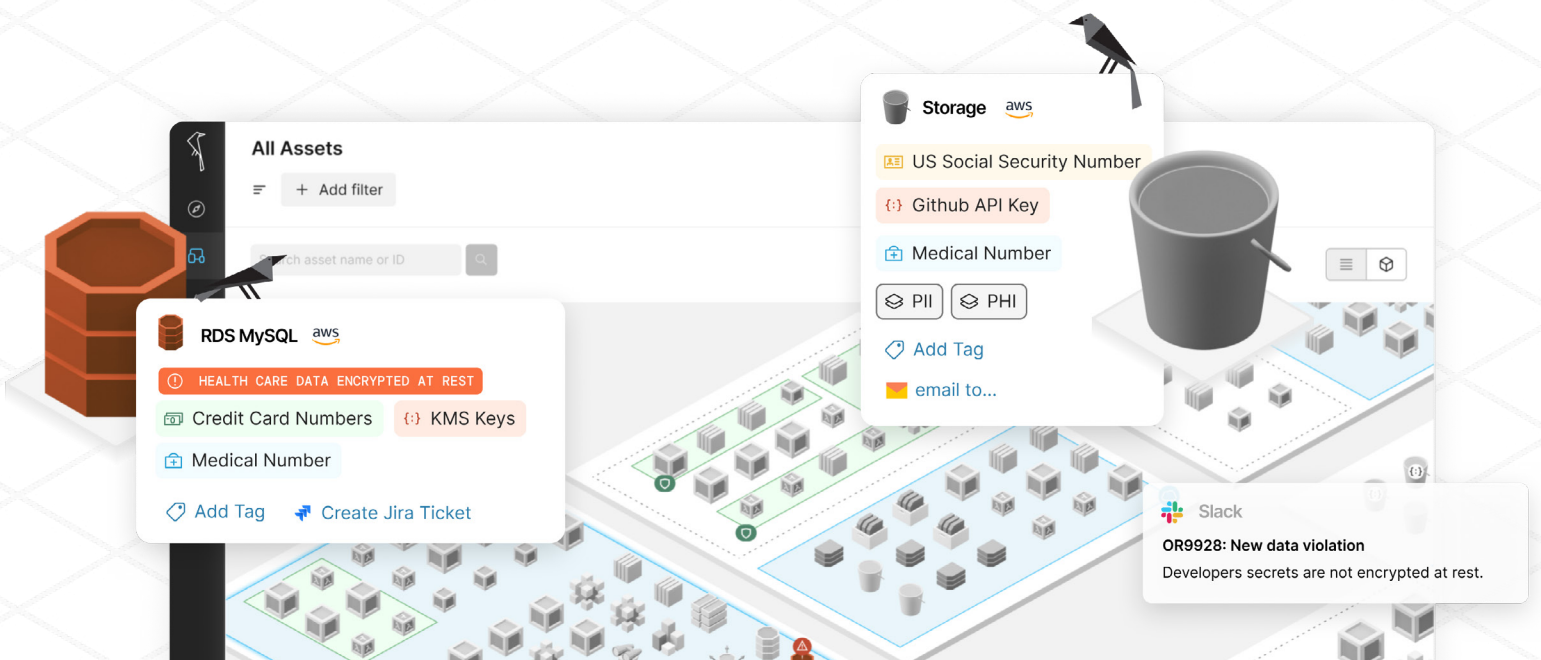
All Assets

Add filter

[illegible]ch asset name or ID

Storage aws

US Social Security Number

Github API Key

Medical Number

PII

PHI

Add Tag

email to...

RDS MySQL aws

HEALTH CARE DATA ENCRYPTED AT REST

Credit Card Numbers

KMS Keys

Medical Number

Add Tag

Create Jira Ticket

Slack

OR9928: New data violation

Developers secrets are not encrypted at rest.